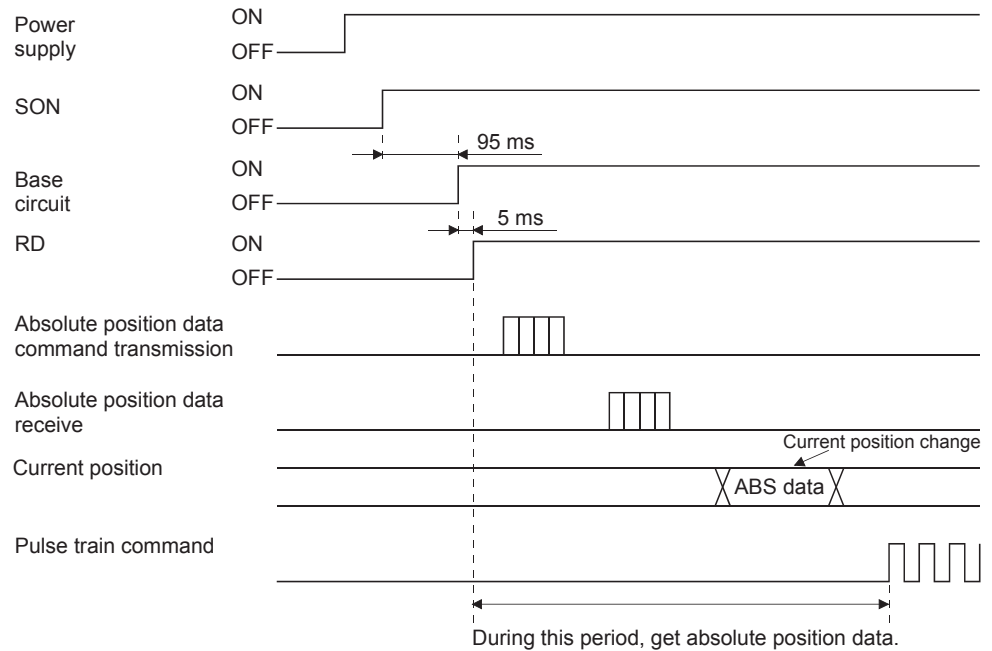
Power supply
ON
OFF

SON
ON
OFF

95 ms

Base circuit
ON
OFF

5 ms

RD
ON
OFF

Absolute position data command transmission

Absolute position data receive

Current position change

Current position

ABS data

Pulse train command

During this period, get absolute position data.